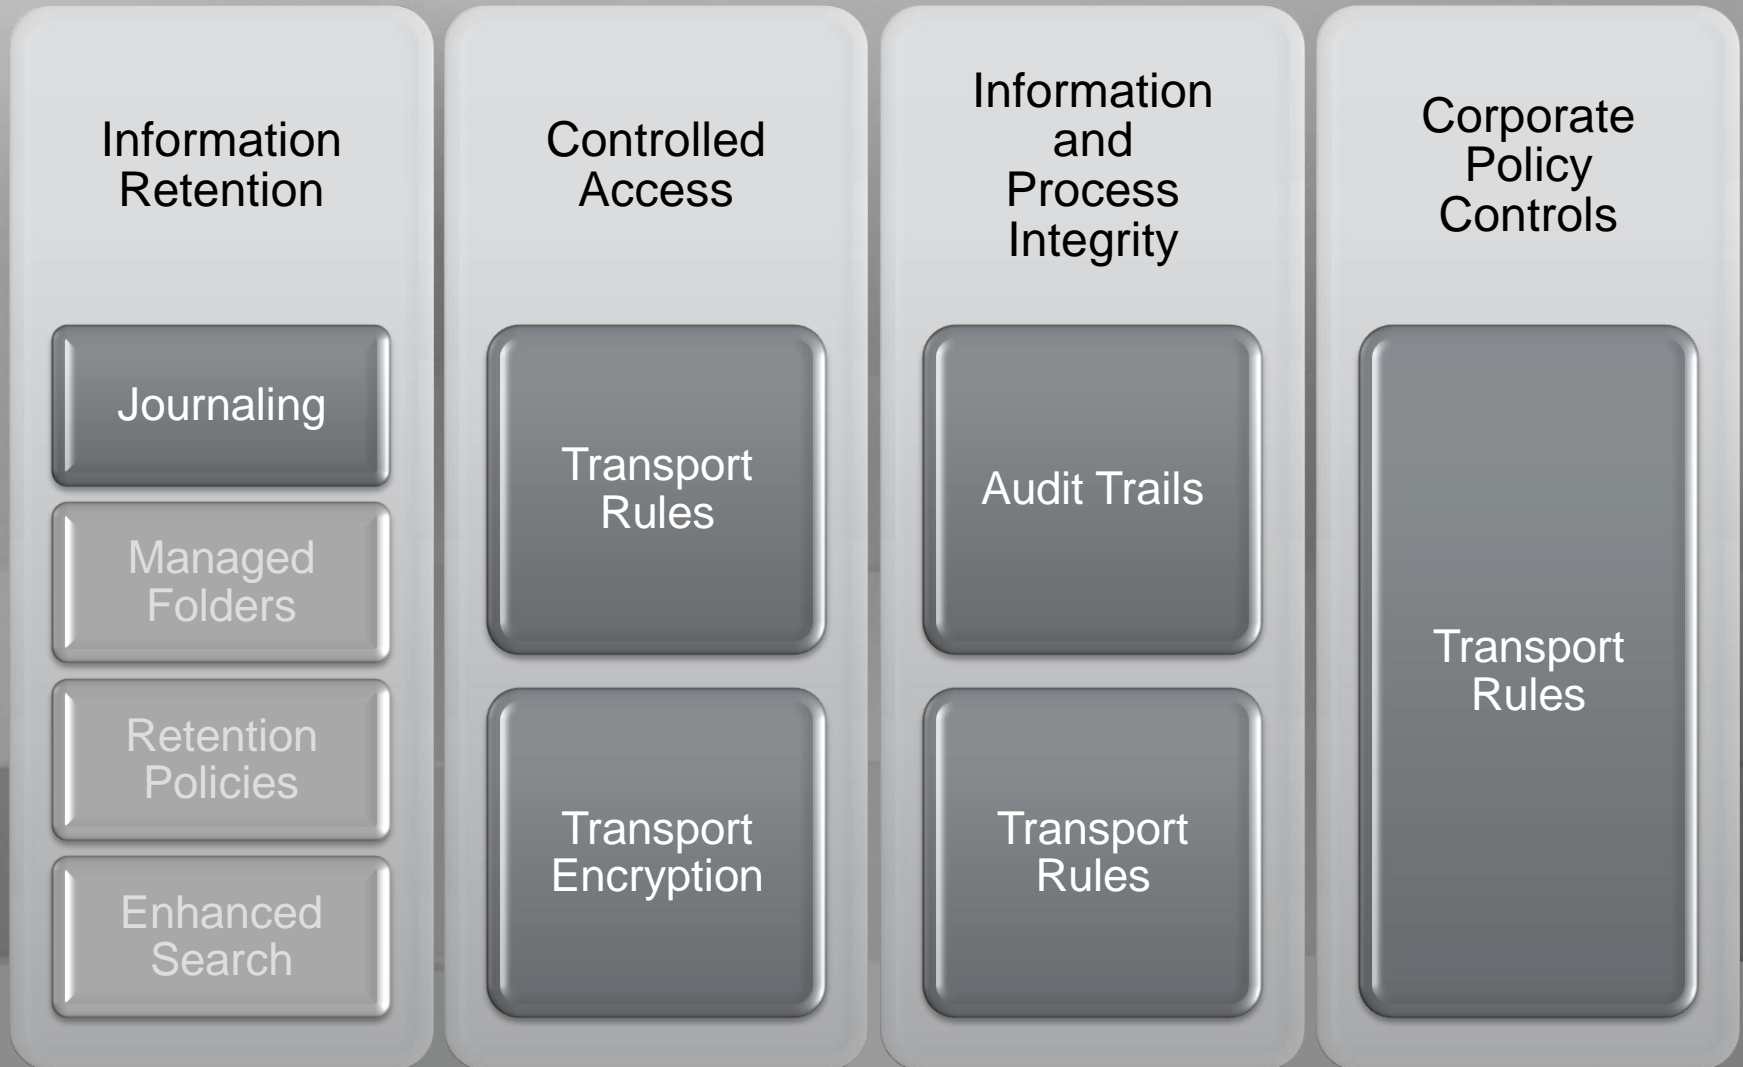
Information Retention

Journaling

Managed Folders

Retention Policies

Enhanced Search

Controlled Access

Transport Rules

Transport Encryption

Information and Process Integrity

Audit Trails

Transport Rules

Corporate Policy Controls

Transport Rules